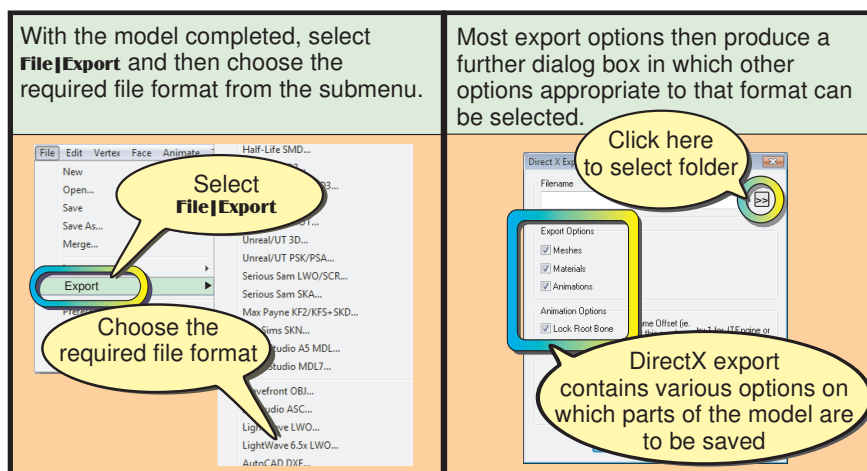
With the model completed, select File|Export and then choose the required file format from the submenu.

Most export options then produce a further dialog box in which other options appropriate to that format can be selected.

File Edit Vertex Face Animate

New

Open...

Save

Save As...

Merge...

Export

Prefe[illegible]

Half-Life SMD...

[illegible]3...

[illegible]T...

Unreal/UT 3D...

Unreal/UT PSK/PSA...

Serious Sam LWO/SCR...

Serious Sam SKA...

Max Payne KF2/KFS+SKD...

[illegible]Sims SKN...

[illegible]tudio A5 MDL...

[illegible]tudio MDL7...

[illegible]vefront OBJ...

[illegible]udio ASC...

Ligh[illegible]ve LWO...

LightWave 6.5x LWO...

AutoCAD DXF...

Select File|Export

Choose the required file format

Direct X Exp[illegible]

Filename

Export Options

Meshes

Materials

Animations

Animation Options

Lock Root Bone

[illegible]me Offset (ie

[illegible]

>>

Click here to select folder

DirectX export contains various options on which parts of the model are to be saved